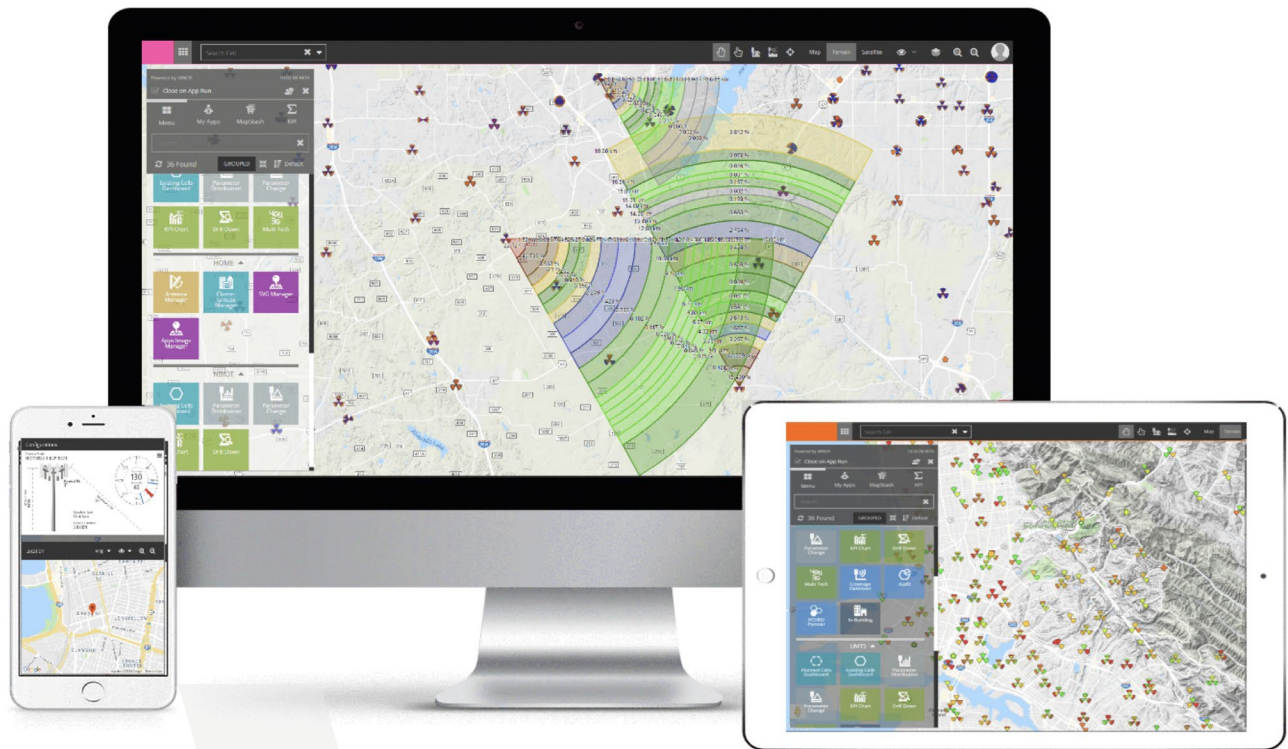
Search Cell
Map Terrain Satellite
Powered by NINOX
Close on App Run
Menu My Apps MapDash KPI
36 Found GROUPED Default
Existing Cells Dashboard Parameter Distribution Parameter Change
KPI Chart Drill Down Multi Tech
HOME
Antenna Manager Cluster Groups Manager SIG Manager
Apps Image Manager
NBIOT
Existing Cells Dashboard Parameter Distribution Parameter Change
Chart Drill Down

Configurations
130

Search Cell
Map Terrain
Powered by NINOX
Close on App Run
Menu My Apps MapDash KPI
Search
36 Found GROUPED Default
Parameter Change KPI Chart Drill Down
Multi Tech Coverage Optimizer Audit
NOMBD Planner In-Building
UNITS
Planned Cells Dashboard Existing Cells Dashboard Parameter Distribution
Parameter Change KPI Chart Drill Down